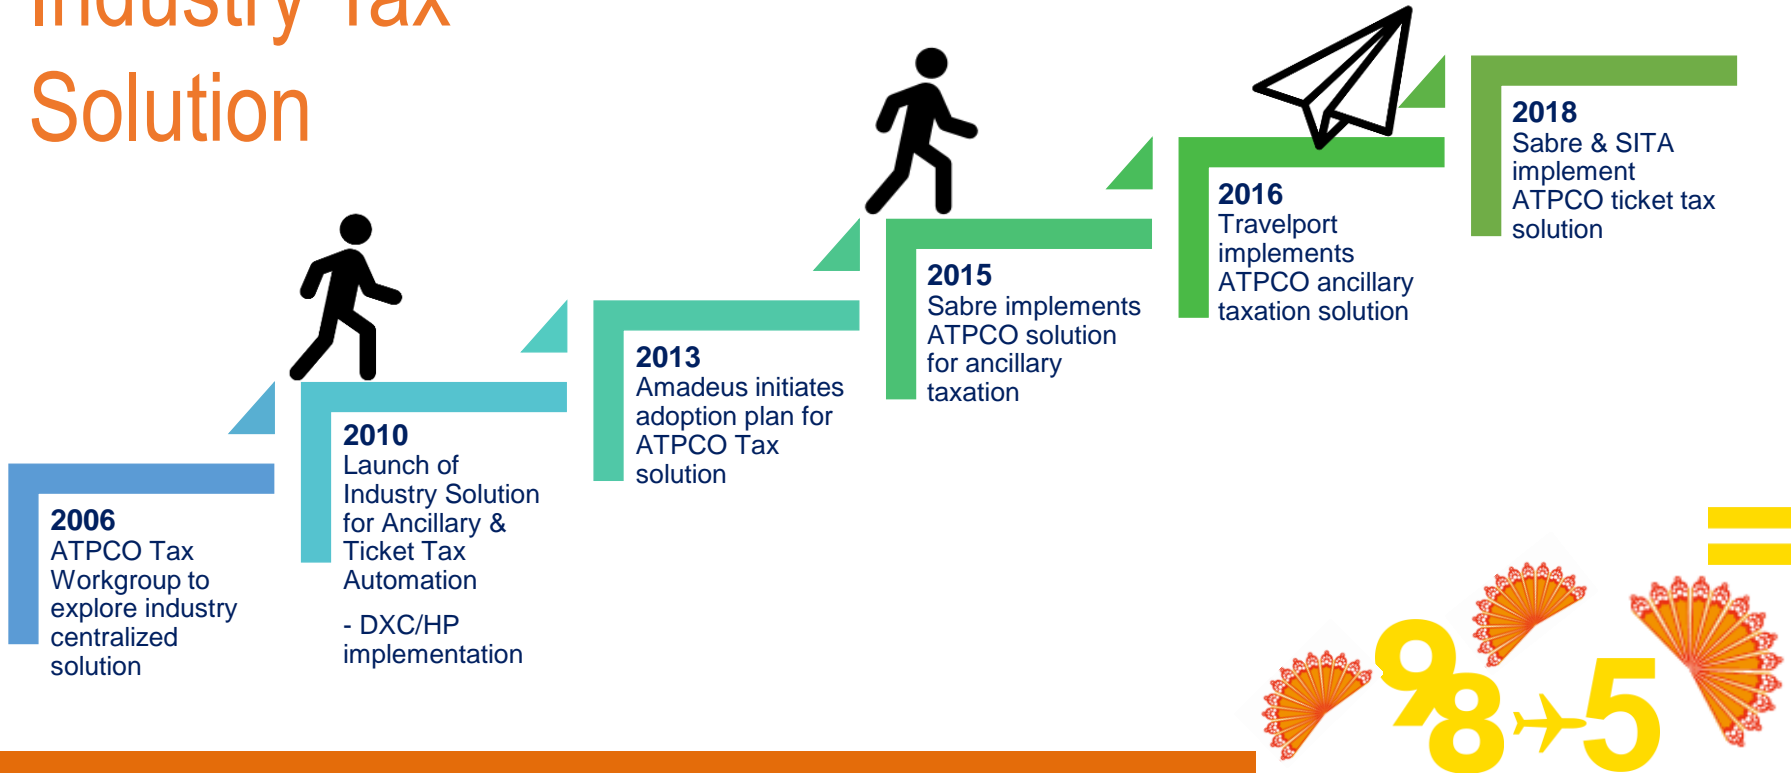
Industry Tax Solution

2006
ATPCO Tax Workgroup to explore industry centralized solution

2010
Launch of Industry Solution for Ancillary & Ticket Tax Automation

- DXC/HP implementation

2013
Amadeus initiates adoption plan for ATPCO Tax solution

2015
Sabre implements ATPCO solution for ancillary taxation

2016
Travelport implements ATPCO ancillary taxation solution

2018
Sabre & SITA implement ATPCO ticket tax solution

98
5